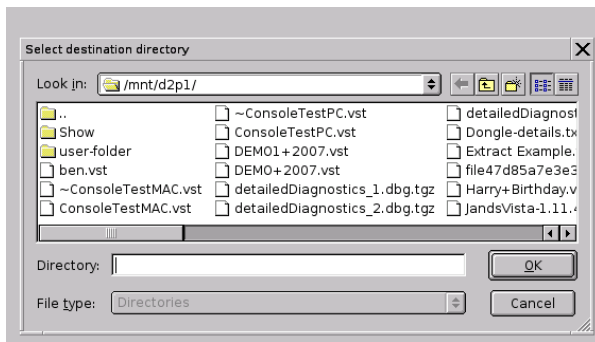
Select destination directory

Look in: /mnt/d2p1/

..
Show
user-folder
ben.vst
~ConsoleTestMAC.vst
ConsoleTestMAC.vst
~ConsoleTestPC.vst
ConsoleTestPC.vst
DEMO1+2007.vst
DEMO+2007.vst
detailedDiagnostics_1.dbg.tgz
detailedDiagnostics_2.dbg.tgz
detailedDiagnost
Dongle-details.tx
Extract Example.
file47d85a7e3e3
Harry+Birthday.v
JandsVista-1.11.4

Directory:
OK

File type: Directories
Cancel